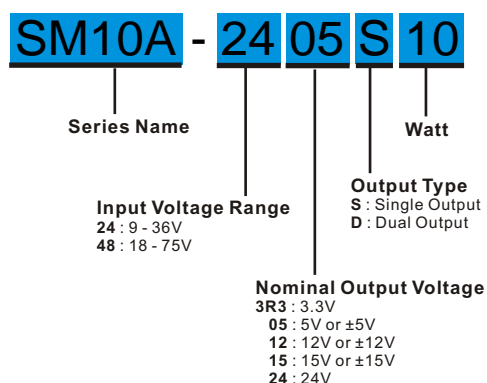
SM10A - 24 05 S 10

Series Name

Watt

Output Type
**S** : Single Output
**D** : Dual Output

Input Voltage Range
**24** : 9 - 36V
**48** : 18 - 75V

Nominal Output Voltage
**3R3** : 3.3V
**05** : 5V or ±5V
**12** : 12V or ±12V
**15** : 15V or ±15V
**24** : 24V